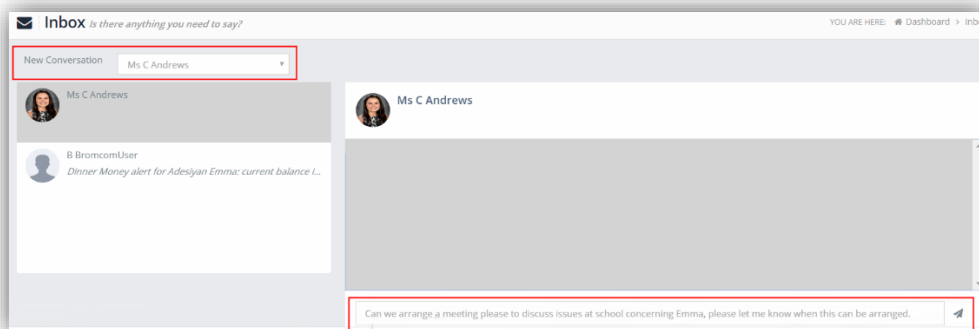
Inbox Is there anything you need to say?

YOU ARE HERE: Dashboard > Inb

New Conversation Ms C Andrews

Ms C Andrews

B BromcomUser
Dinner Money alert for Adesiyan Emma: current balance l...

Ms C Andrews

Can we arrange a meeting please to discuss issues at school concerning Emma, please let me know when this can be arranged.